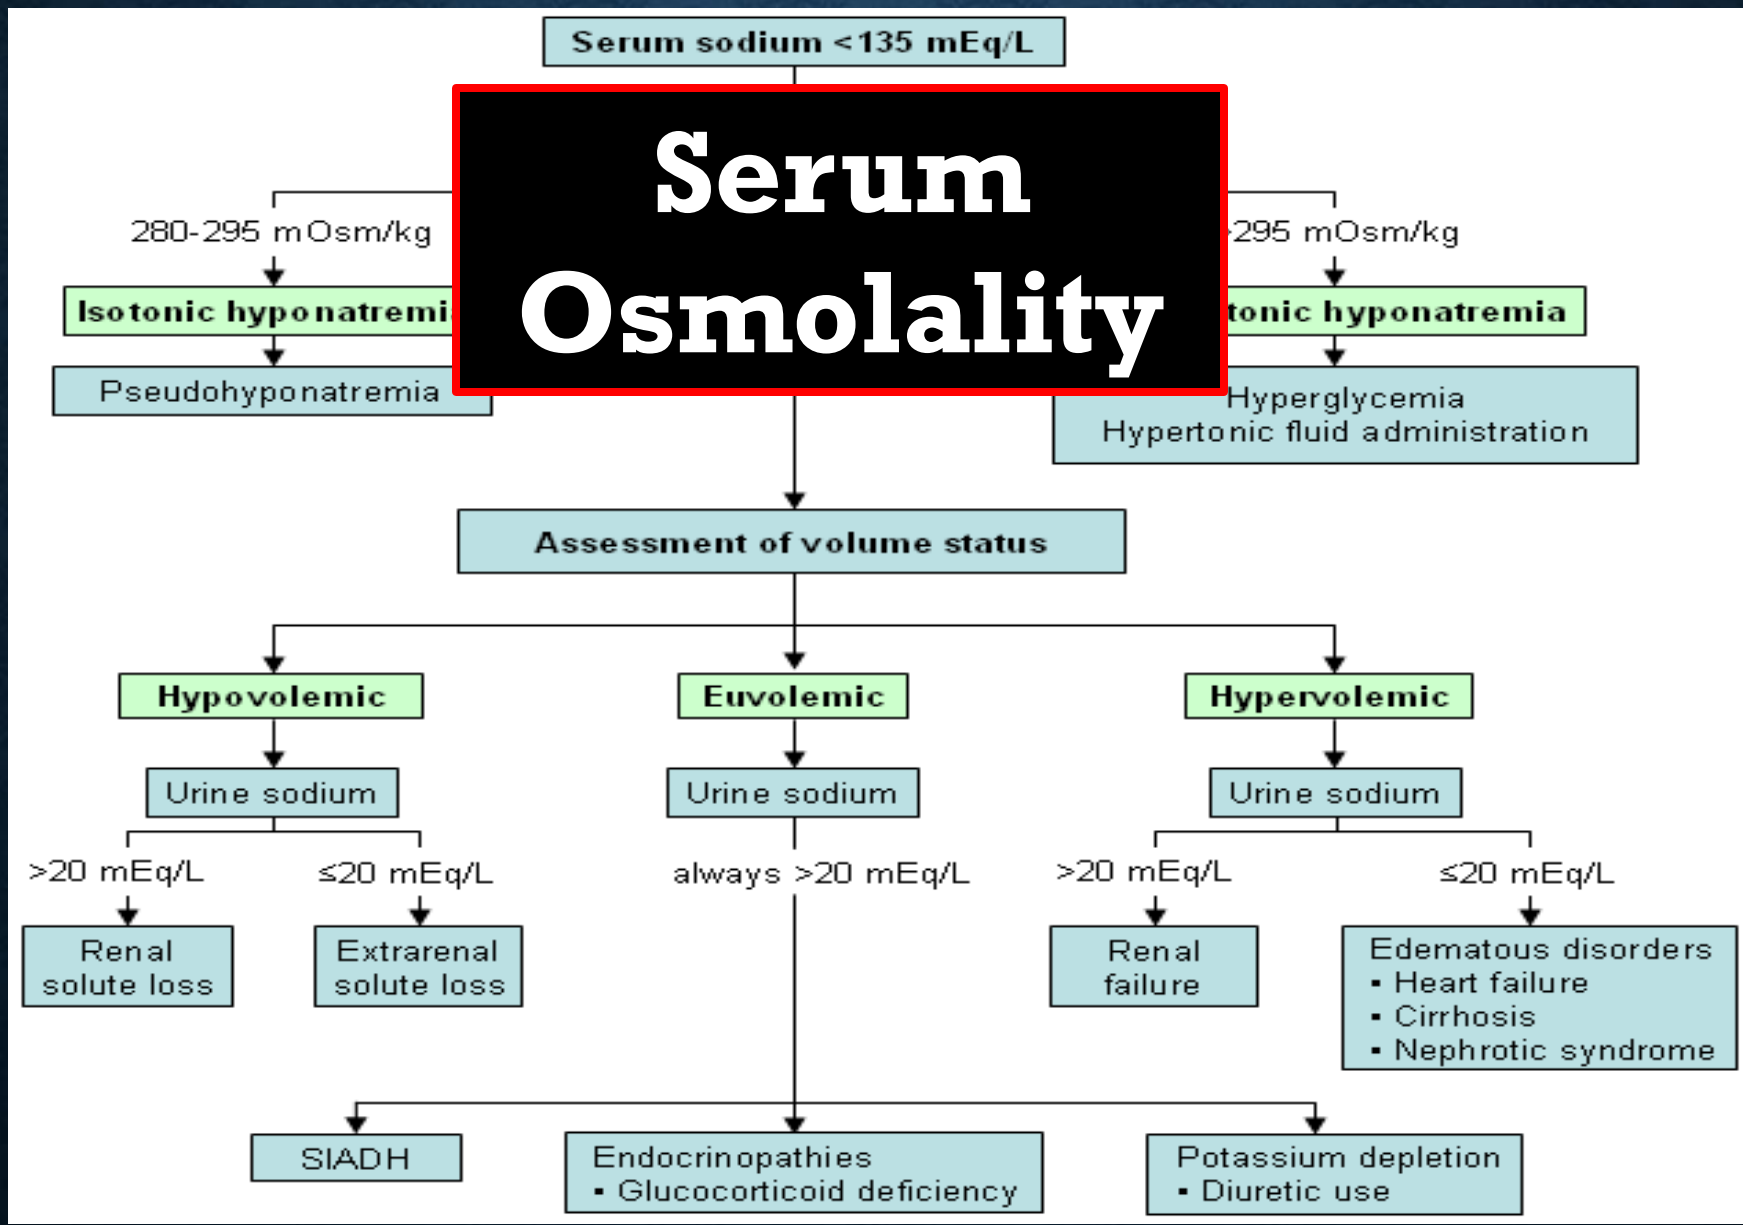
Serum sodium <135 mEq/L

Serum Osmolality

280-295 mOsm/kg

Isotonic hyponatremi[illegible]

Pseudohyponatremia

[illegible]295 mOsm/kg

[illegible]tonic hyponatremia

Hyperglycemia
Hypertonic fluid administration

Assessment of volume status

Hypovolemic

Urine sodium

>20 mEq/L

Renal solute loss

≤20 mEq/L

Extrarenal solute loss

Euvolemic

Urine sodium

always >20 mEq/L

Hypervolemic

Urine sodium

>20 mEq/L

Renal failure

≤20 mEq/L

Edematous disorders
▪ Heart failure
▪ Cirrhosis
▪ Nephrotic syndrome

SIADH

Endocrinopathies
▪ Glucocorticoid deficiency

Potassium depletion
▪ Diuretic use